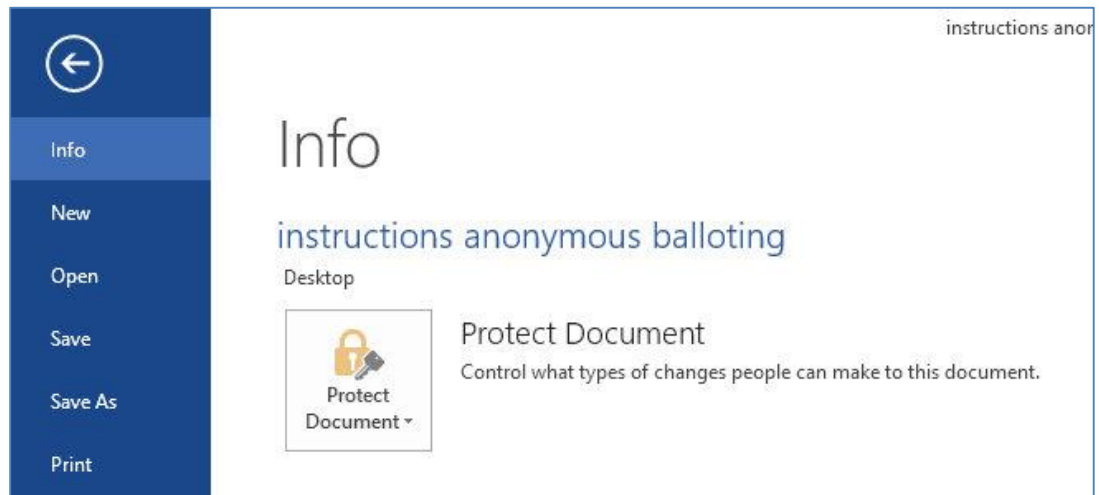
instructions anor

Info

New

Open

Save

Save As

Print

Info

instructions anonymous balloting

Desktop

Protect Document

Protect Document

Control what types of changes people can make to this document.